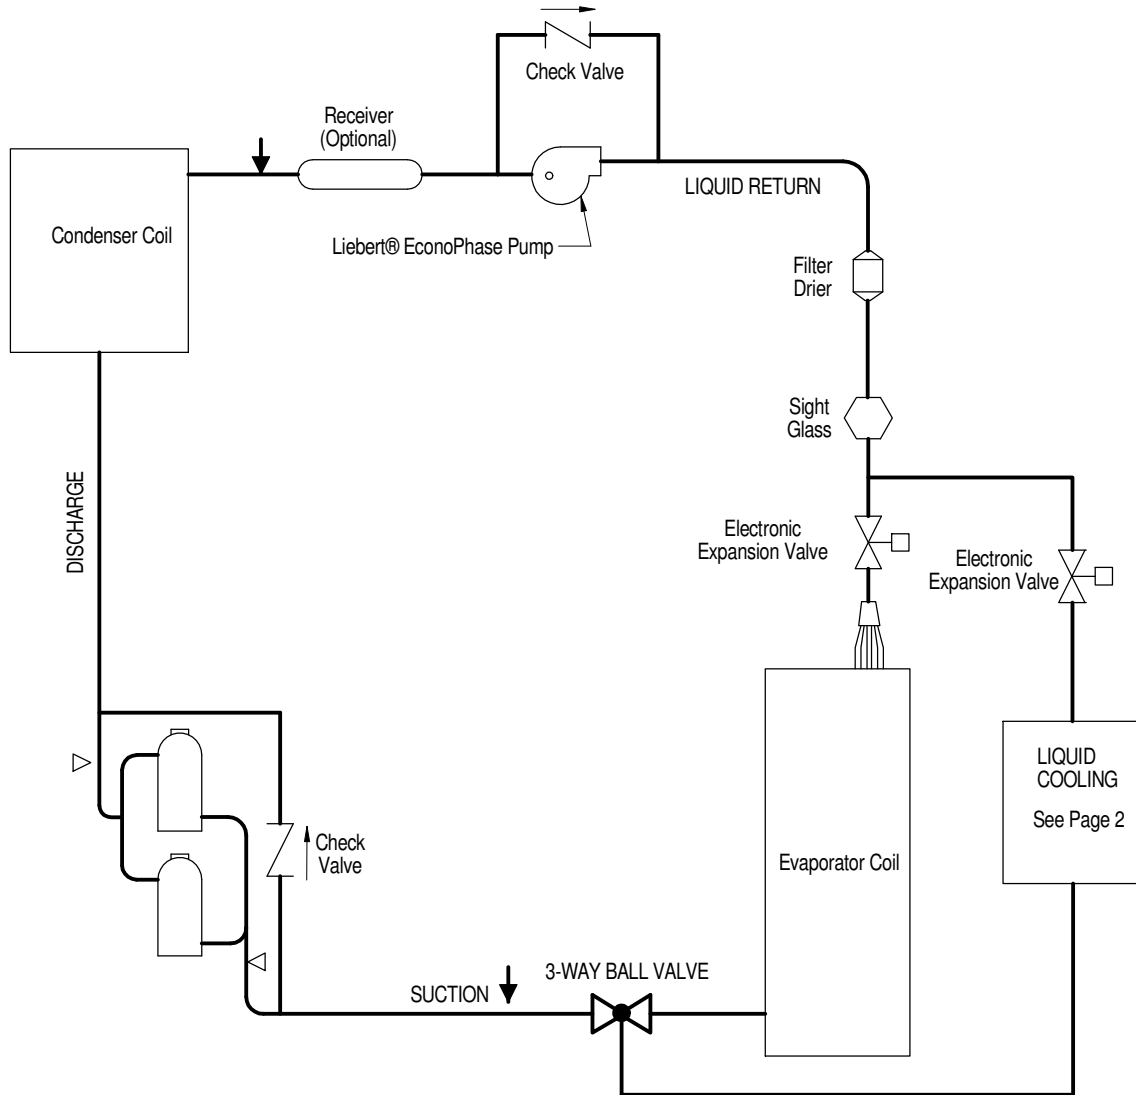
Check Valve

Receiver
(Optional)

Condenser Coil

Liebert® EconoPhase Pump

LIQUID RETURN

Filter
Drier

Sight
Glass

Electronic
Expansion Valve

Electronic
Expansion Valve

DISCHARGE

LIQUID
COOLING

See Page 2

Check
Valve

Evaporator Coil

SUCTION

3-WAY BALL VALVE